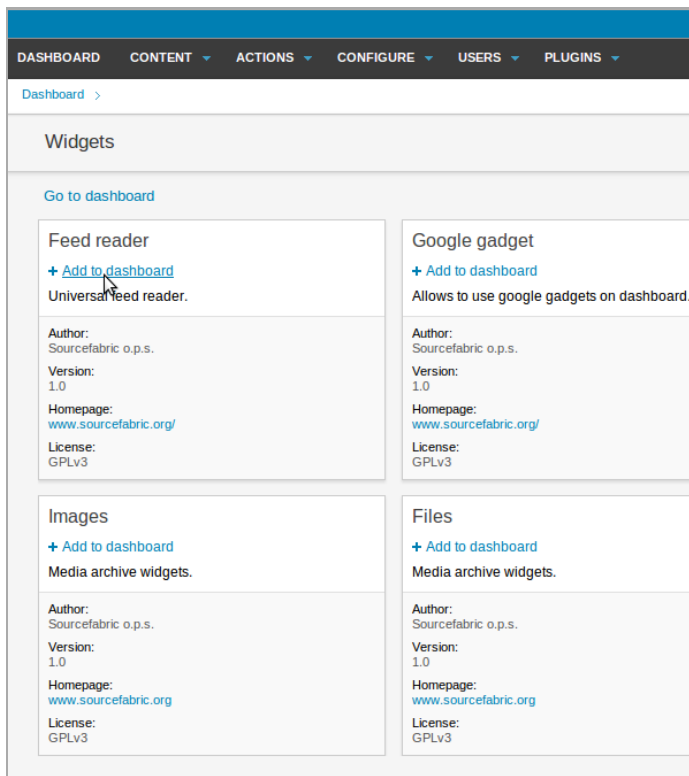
DASHBOARD CONTENT ACTIONS CONFIGURE USERS PLUGINS

Dashboard >

Widgets

Go to dashboard

Feed reader

+ Add to dashboard

Universal feed reader.

Author:
Sourcefabric o.p.s.

Version:
1.0

Homepage:
www.sourcefabric.org/

License:
GPLv3

Google gadget

+ Add to dashboard

Allows to use google gadgets on dashboard.

Author:
Sourcefabric o.p.s.

Version:
1.0

Homepage:
www.sourcefabric.org/

License:
GPLv3

Images

+ Add to dashboard

Media archive widgets.

Author:
Sourcefabric o.p.s.

Version:
1.0

Homepage:
www.sourcefabric.org

License:
GPLv3

Files

+ Add to dashboard

Media archive widgets.

Author:
Sourcefabric o.p.s.

Version:
1.0

Homepage:
www.sourcefabric.org

License:
GPLv3